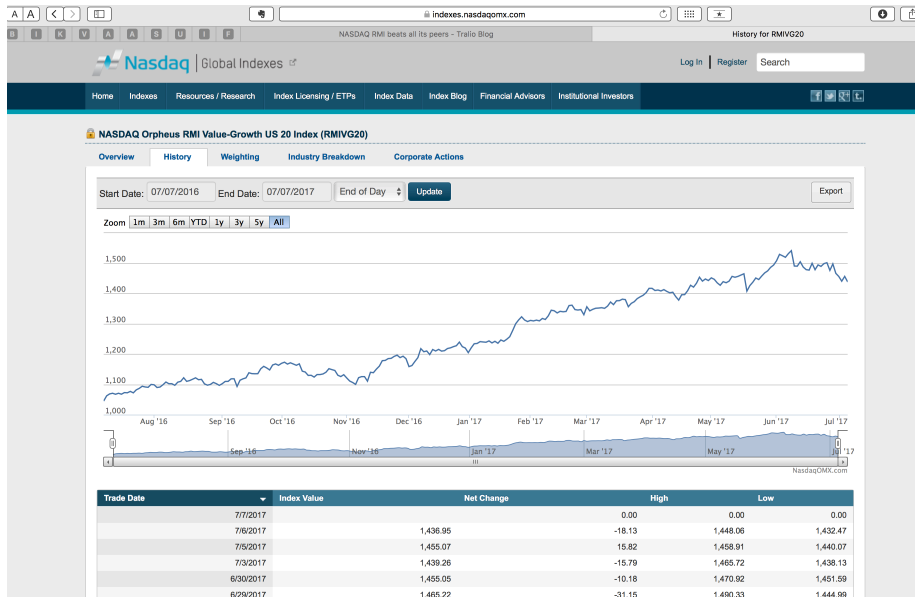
A A < > indexes.nasdaqomx.com

B I K V A A S U I F NASDAQ RMI beats all its peers - Tralio Blog History for RMIVG20

Nasdaq | Global Indexes Log In | Register Search

Home Indexes Resources / Research Index Licensing / ETPs Index Data Index Blog Financial Advisors Institutional Investors

NASDAQ Orpheus RMI Value-Growth US 20 Index (RMIVG20)

Overview History Weighting Industry Breakdown Corporate Actions

Start Date: 07/07/2016 End Date: 07/07/2017 End of Day Update Export

Zoom 1m 3m 6m YTD 1y 3y 5y All

1,500
1,400
1,300
1,200
1,100
1,000

Aug '16 Sep '16 Oct '16 Nov '16 Dec '16 Jan '17 Feb '17 Mar '17 Apr '17 May '17 Jun '17 Jul '17

Sep '16 Nov '16 Jan '17 Mar '17 May '17 Jul '17

NasdaqOMX.com

| Trade Date | Index Value | Net Change | High | Low |
|---|---|---|---|---|
| 7/7/2017 | | 0.00 | 0.00 | 0.00 |
| 7/6/2017 | 1,436.95 | -18.13 | 1,448.06 | 1,432.47 |
| 7/5/2017 | 1,455.07 | 15.82 | 1,458.91 | 1,440.07 |
| 7/3/2017 | 1,439.26 | -15.79 | 1,465.72 | 1,438.13 |
| 6/30/2017 | 1,455.05 | -10.18 | 1,470.92 | 1,451.59 |
| 6/29/2017 | 1,465.22 | -31.15 | 1,490.33 | 1,444.99 |